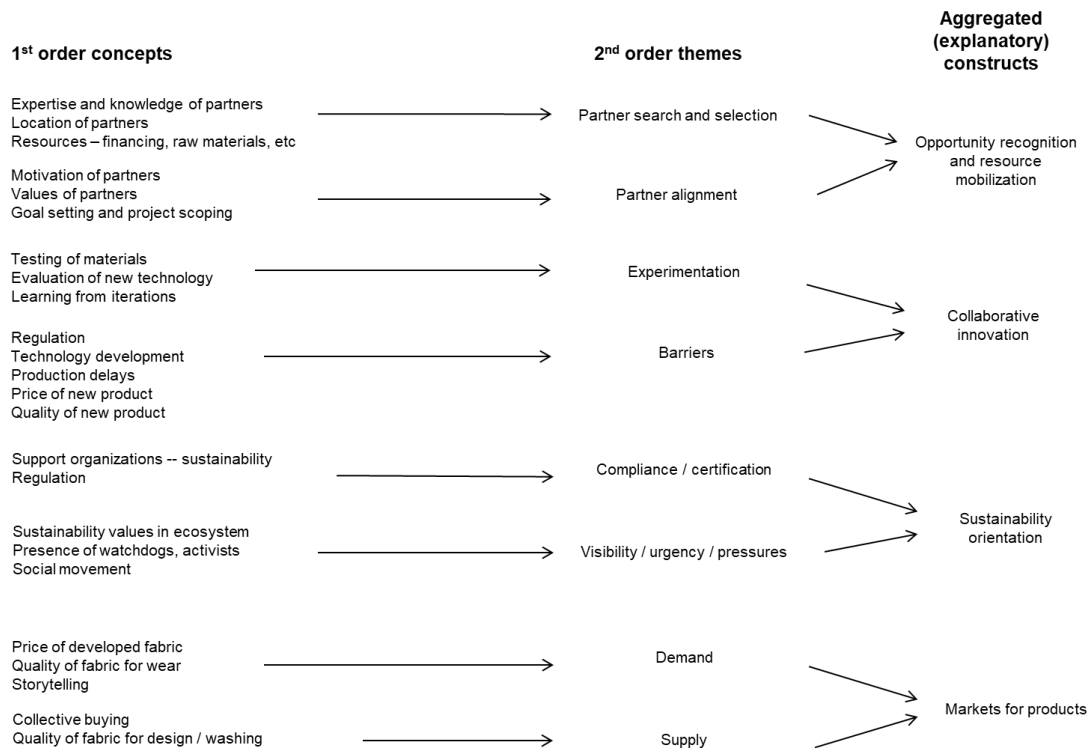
1$^{st}$ order concepts

2$^{nd}$ order themes

Aggregated (explanatory) constructs

Expertise and knowledge of partners
Location of partners
Resources – financing, raw materials, etc

Partner search and selection

Motivation of partners
Values of partners
Goal setting and project scoping

Partner alignment

Opportunity recognition and resource mobilization

Testing of materials
Evaluation of new technology
Learning from iterations

Experimentation

Regulation
Technology development
Production delays
Price of new product
Quality of new product

Barriers

Collaborative innovation

Support organizations -- sustainability
Regulation

Compliance / certification

Sustainability values in ecosystem
Presence of watchdogs, activists
Social movement

Visibility / urgency / pressures

Sustainability orientation

Price of developed fabric
Quality of fabric for wear
Storytelling

Demand

Collective buying
Quality of fabric for design / washing

Supply

Markets for products